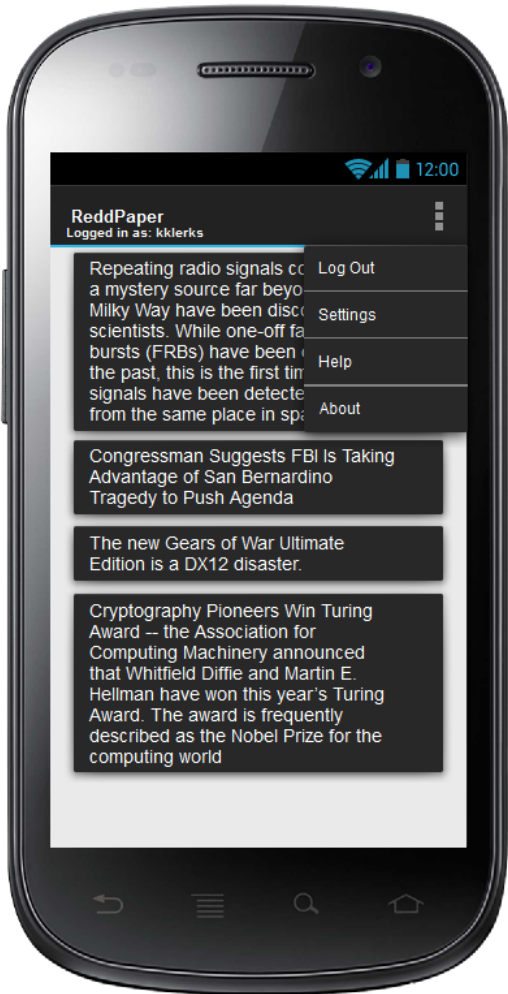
12:00

ReddPaper
Logged in as: kklerks

Repeating radio signals co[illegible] a mystery source far beyo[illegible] Milky Way have been disco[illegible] scientists. While one-off fa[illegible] bursts (FRBs) have been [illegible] the past, this is the first tim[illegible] signals have been detecte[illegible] from the same place in spa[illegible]

Log Out

Settings

Help

About

Congressman Suggests FBI Is Taking Advantage of San Bernardino Tragedy to Push Agenda

The new Gears of War Ultimate Edition is a DX12 disaster.

Cryptography Pioneers Win Turing Award -- the Association for Computing Machinery announced that Whitfield Diffie and Martin E. Hellman have won this year's Turing Award. The award is frequently described as the Nobel Prize for the computing world